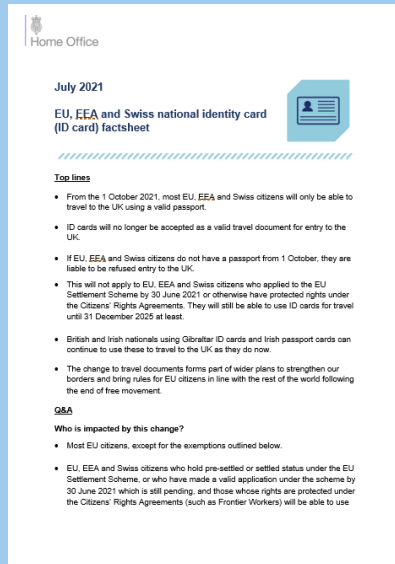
Home Office

July 2021

EU, EEA and Swiss national identity card (ID card) factsheet

Top lines

• From the 1 October 2021, most EU, EEA and Swiss citizens will only be able to travel to the UK using a valid passport.

• ID cards will no longer be accepted as a valid travel document for entry to the UK.

• If EU, EEA and Swiss citizens do not have a passport from 1 October, they are liable to be refused entry to the UK.

• This will not apply to EU, EEA and Swiss citizens who applied to the EU Settlement Scheme by 30 June 2021 or otherwise have protected rights under the Citizens' Rights Agreements. They will still be able to use ID cards for travel until 31 December 2025 at least.

• British and Irish nationals using Gibraltar ID cards and Irish passport cards can continue to use these to travel to the UK as they do now.

• The change to travel documents forms part of wider plans to strengthen our borders and bring rules for EU citizens in line with the rest of the world following the end of free movement.

Q&A

Who is impacted by this change?

• Most EU citizens, except for the exemptions outlined below.

• EU, EEA and Swiss citizens who hold pre-settled or settled status under the EU Settlement Scheme, or who have made a valid application under the scheme by 30 June 2021 which is still pending, and those whose rights are protected under the Citizens' Rights Agreements (such as Frontier Workers) will be able to use